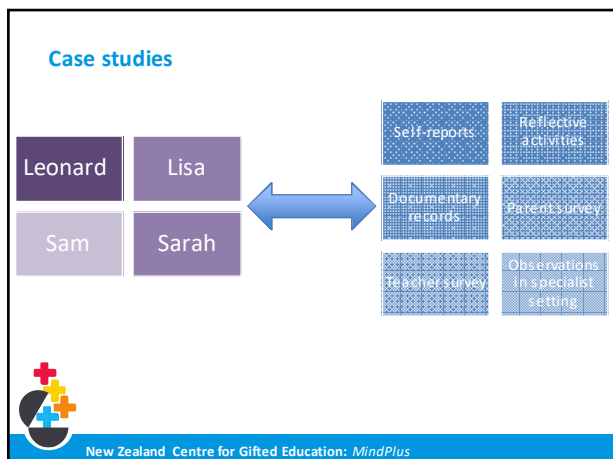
Case studies

Leonard

Lisa

Sam

Sarah

Self-reports

Reflective activities

Documentary records

Parent survey

Teacher survey

Observations in specialist setting

New Zealand Centre for Gifted Education: MindPlus